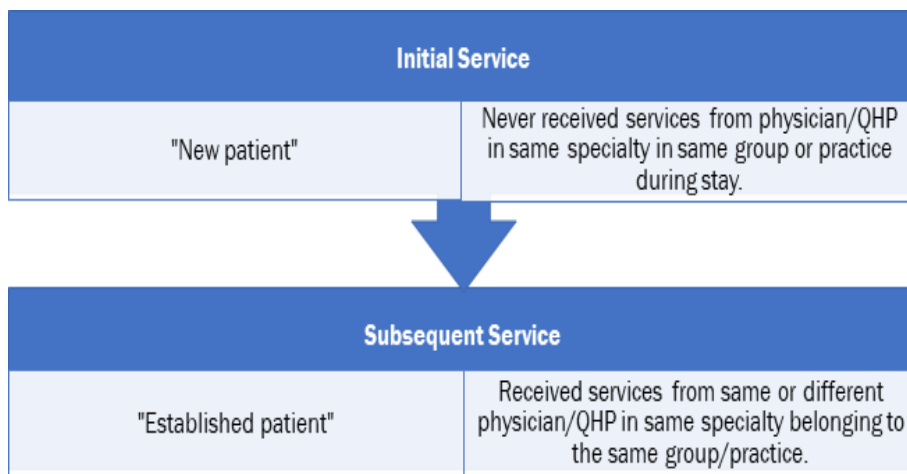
Initial Service

| "New patient" | Never received services from physician/QHP in same specialty in same group or practice during stay. |
|---|---|

Subsequent Service

| "Established patient" | Received services from same or different physician/QHP in same specialty belonging to the same group/practice. |
|---|---|